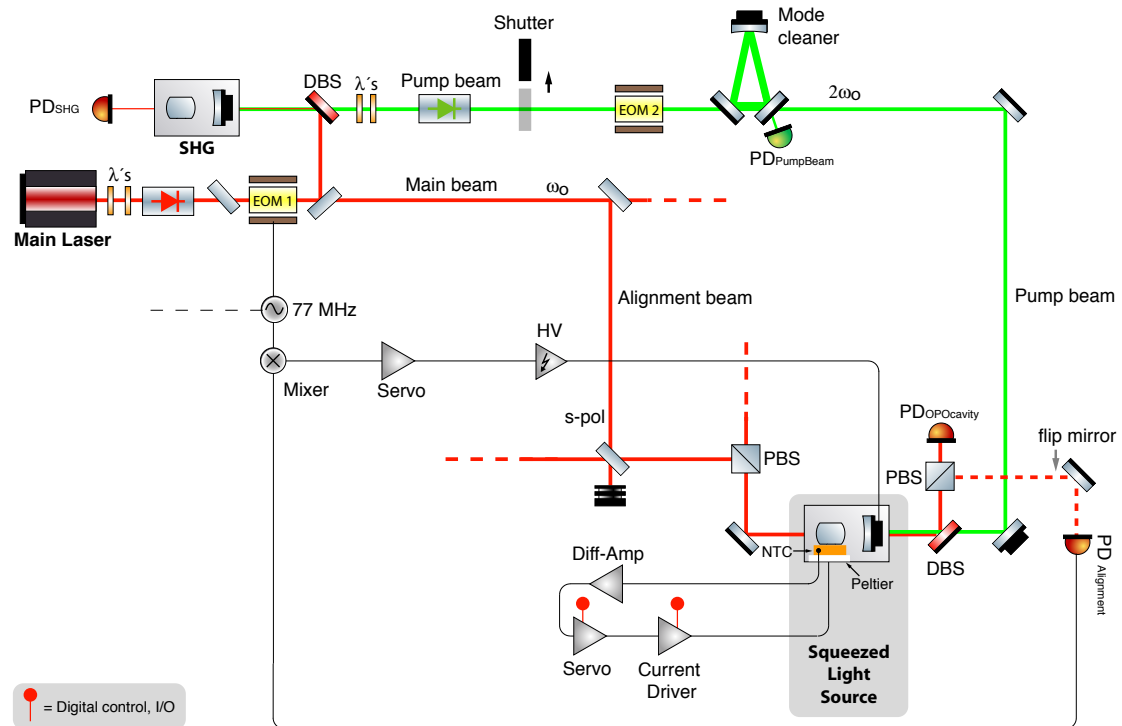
Shutter

Mode cleaner

$PD_{SHG}$

SHG

DBS

λ´s

Pump beam

EOM 2

$2\omega_o$

$PD_{PumpBeam}$

λ´s

EOM 1

Main Laser

Main beam

$\omega_o$

Alignment beam

Pump beam

77 MHz

HV

Mixer

Servo

s-pol

PBS

$PD_{OPOcavity}$

PBS

flip mirror

NTC

Peltier

DBS

$PD_{Alignment}$

Diff-Amp

Servo

Current Driver

Squeezed Light Source

= Digital control, I/O